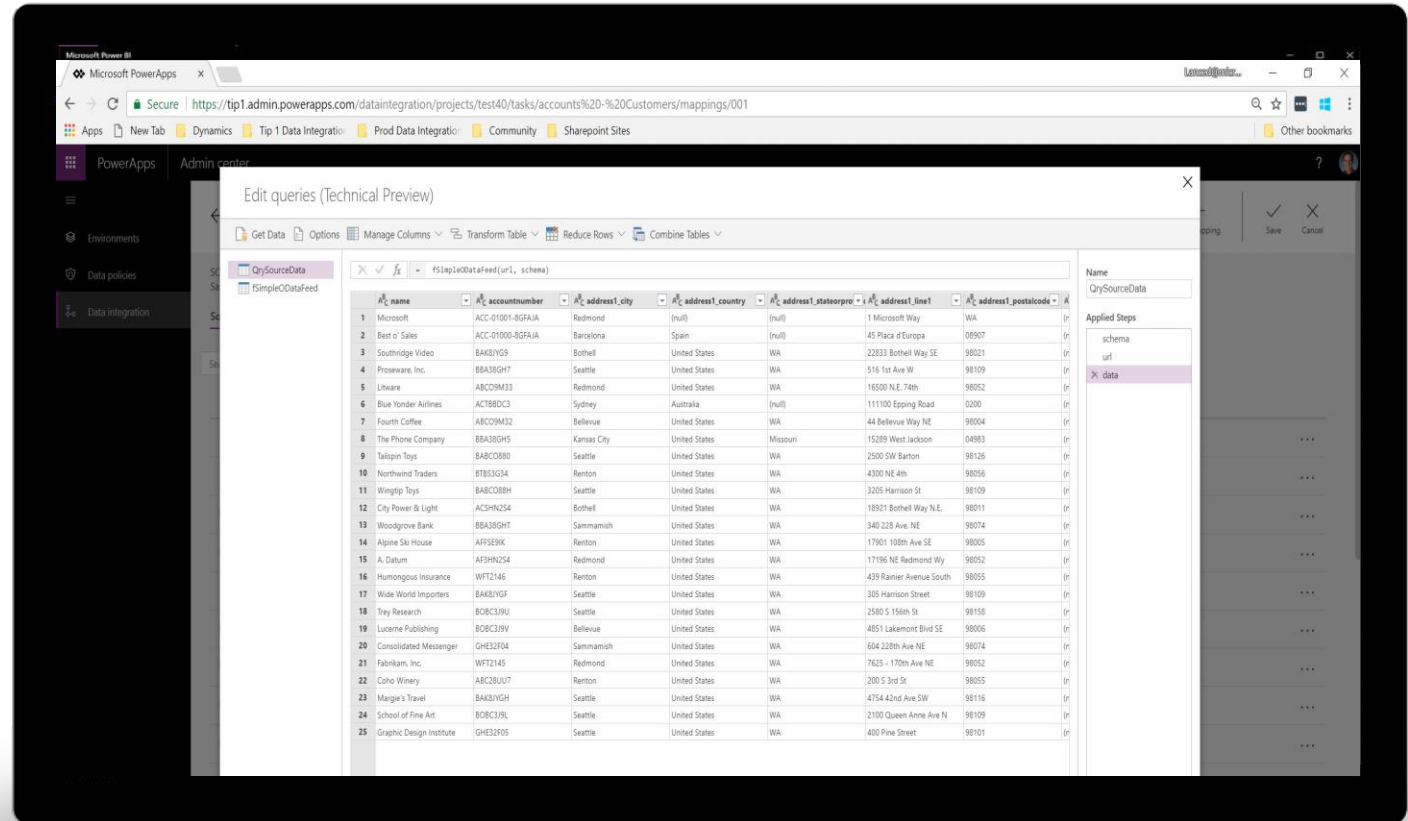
Microsoft Power BI
Microsoft PowerApps ×
Secure | https://tip1.admin.powerapps.com/dataintegration/projects/test40/tasks/accounts%20-%20Customers/mappings/001
Apps New Tab Dynamics Tip 1 Data Integration Prod Data Integration Community Sharepoint Sites Other bookmarks
PowerApps Admin center
Environments
Data policies
Data integration
Edit queries (Technical Preview)
Get Data Options Manage Columns Transform Table Reduce Rows Combine Tables
QrySourceData
fSimpleODataFeed
$f_x$ = fSimpleODataFeed(url, schema)

| | name | accountnumber | address1_city | address1_country | address1_stateorpro | address1_line1 | address1_postalcode |
|---|---|---|---|---|---|---|---|
| 1 | Microsoft | ACC-01001-8GFAJA | Redmond | (null) | (null) | 1 Microsoft Way | WA |
| 2 | Best o' Sales | ACC-01000-8GFAJA | Barcelona | Spain | (null) | 45 Placa d'Europa | 08907 |
| 3 | Southridge Video | BAK8JYG9 | Bothell | United States | WA | 22833 Bothell Way SE | 98021 |
| 4 | Proseware, Inc. | BBA38GH7 | Seattle | United States | WA | 516 1st Ave W | 98109 |
| 5 | Litware | ABCO9M33 | Redmond | United States | WA | 16500 N.E. 74th | 98052 |
| 6 | Blue Yonder Airlines | ACT8BDC3 | Sydney | Australia | (null) | 111100 Epping Road | 0200 |
| 7 | Fourth Coffee | ABCO9M32 | Bellevue | United States | WA | 44 Bellevue Way NE | 98004 |
| 8 | The Phone Company | BBA38GH5 | Kansas City | United States | Missouri | 15289 West Jackson | 04983 |
| 9 | Tailspin Toys | BABCO880 | Seattle | United States | WA | 2500 SW Barton | 98126 |
| 10 | Northwind Traders | BTBS3G34 | Renton | United States | WA | 4300 NE 4th | 98056 |
| 11 | Wingtip Toys | BABCO88H | Seattle | United States | WA | 3205 Harrison St | 98109 |
| 12 | City Power & Light | ACSHN2S4 | Bothell | United States | WA | 18921 Bothell Way N.E. | 98011 |
| 13 | Woodgrove Bank | BBA38GHT | Sammamish | United States | WA | 340 228 Ave. NE | 98074 |
| 14 | Alpine Ski House | AFFSE9IK | Renton | United States | WA | 17901 108th Ave SE | 98005 |
| 15 | A. Datum | AF3HN2S4 | Redmond | United States | WA | 17196 NE Redmond Wy | 98052 |
| 16 | Humongous Insurance | WFT2146 | Renton | United States | WA | 439 Rainier Avenue South | 98055 |
| 17 | Wide World Importers | BAK8JYGF | Seattle | United States | WA | 305 Harrison Street | 98109 |
| 18 | Trey Research | BOBC3J9U | Seattle | United States | WA | 2580 S 156th St | 98158 |
| 19 | Lucerne Publishing | BOBC3J9V | Bellevue | United States | WA | 4851 Lakemont Blvd SE | 98006 |
| 20 | Consolidated Messenger | GHE32F04 | Sammamish | United States | WA | 604 228th Ave NE | 98074 |
| 21 | Fabrikam, Inc. | WFT2145 | Redmond | United States | WA | 7625 - 170th Ave NE | 98052 |
| 22 | Coho Winery | ABC28UU7 | Renton | United States | WA | 200 S 3rd St | 98055 |
| 23 | Margie's Travel | BAK8JYGH | Seattle | United States | WA | 4754 42nd Ave SW | 98116 |
| 24 | School of Fine Art | BOBC3J9L | Seattle | United States | WA | 2100 Queen Anne Ave N | 98109 |
| 25 | Graphic Design Institute | GHE32F05 | Seattle | United States | WA | 400 Pine Street | 98101 |

Name
QrySourceData
Applied Steps
schema
url
data
Save Cancel